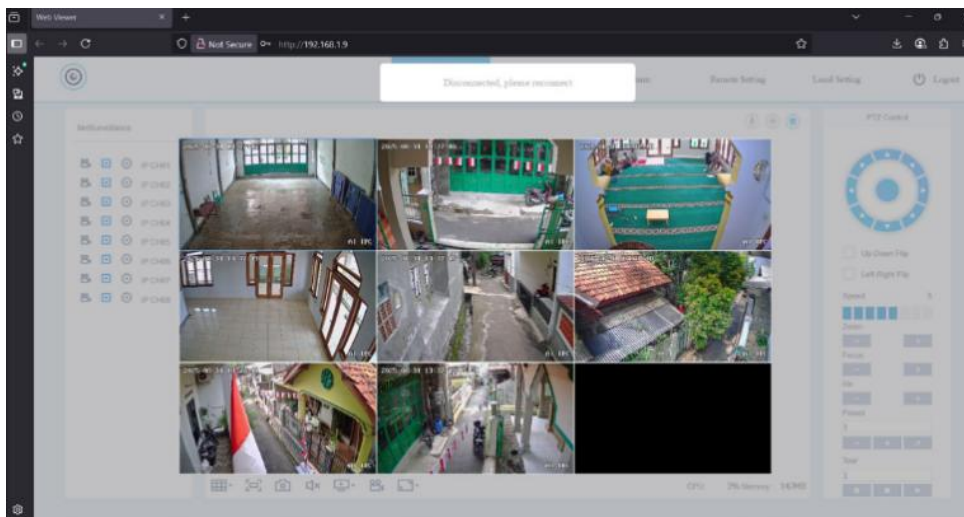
Web Viewer

Not Secure http://192.168.1.9

Disconnected, please reconnect

Remote Setting

Local Setting

Logout

IP CH01
IP CH02
IP CH03
IP CH04
IP CH05
IP CH06
IP CH07
IP CH08

PTZ Control

Up Down Flip

Left Right Flip

Speed

Zoom

Focus

Iris

Preset

Tour

CPU

Memory

HDMI